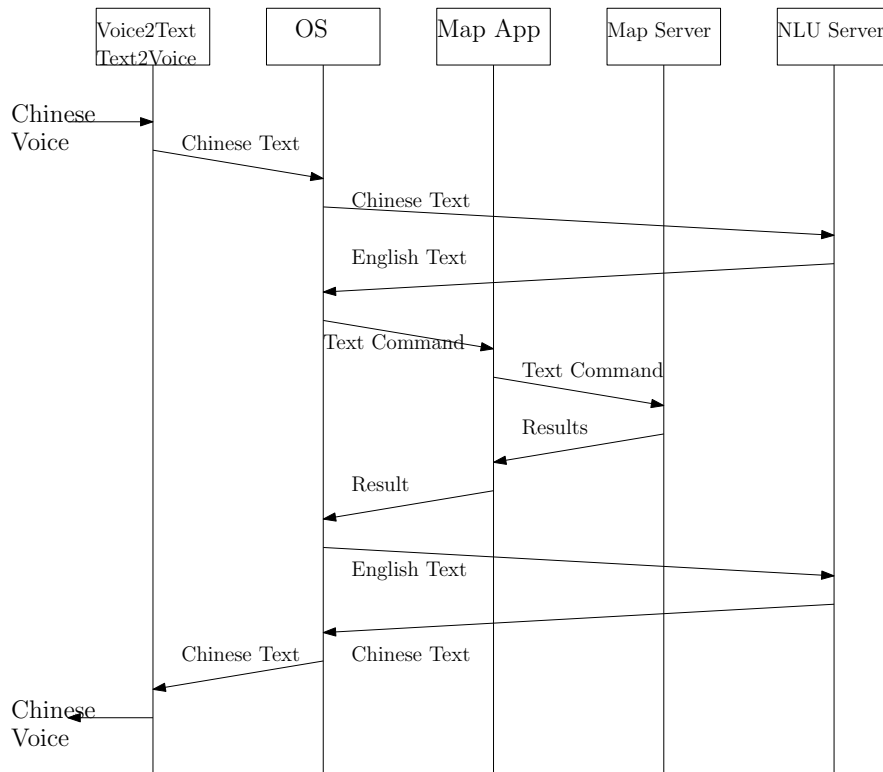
Voice2Text
Text2Voice

OS

Map App

Map Server

NLU Server

Chinese Voice

Chinese Text

Chinese Text

English Text

Text Command

Text Command

Results

Result

English Text

Chinese Text

Chinese Text

Chinese Voice